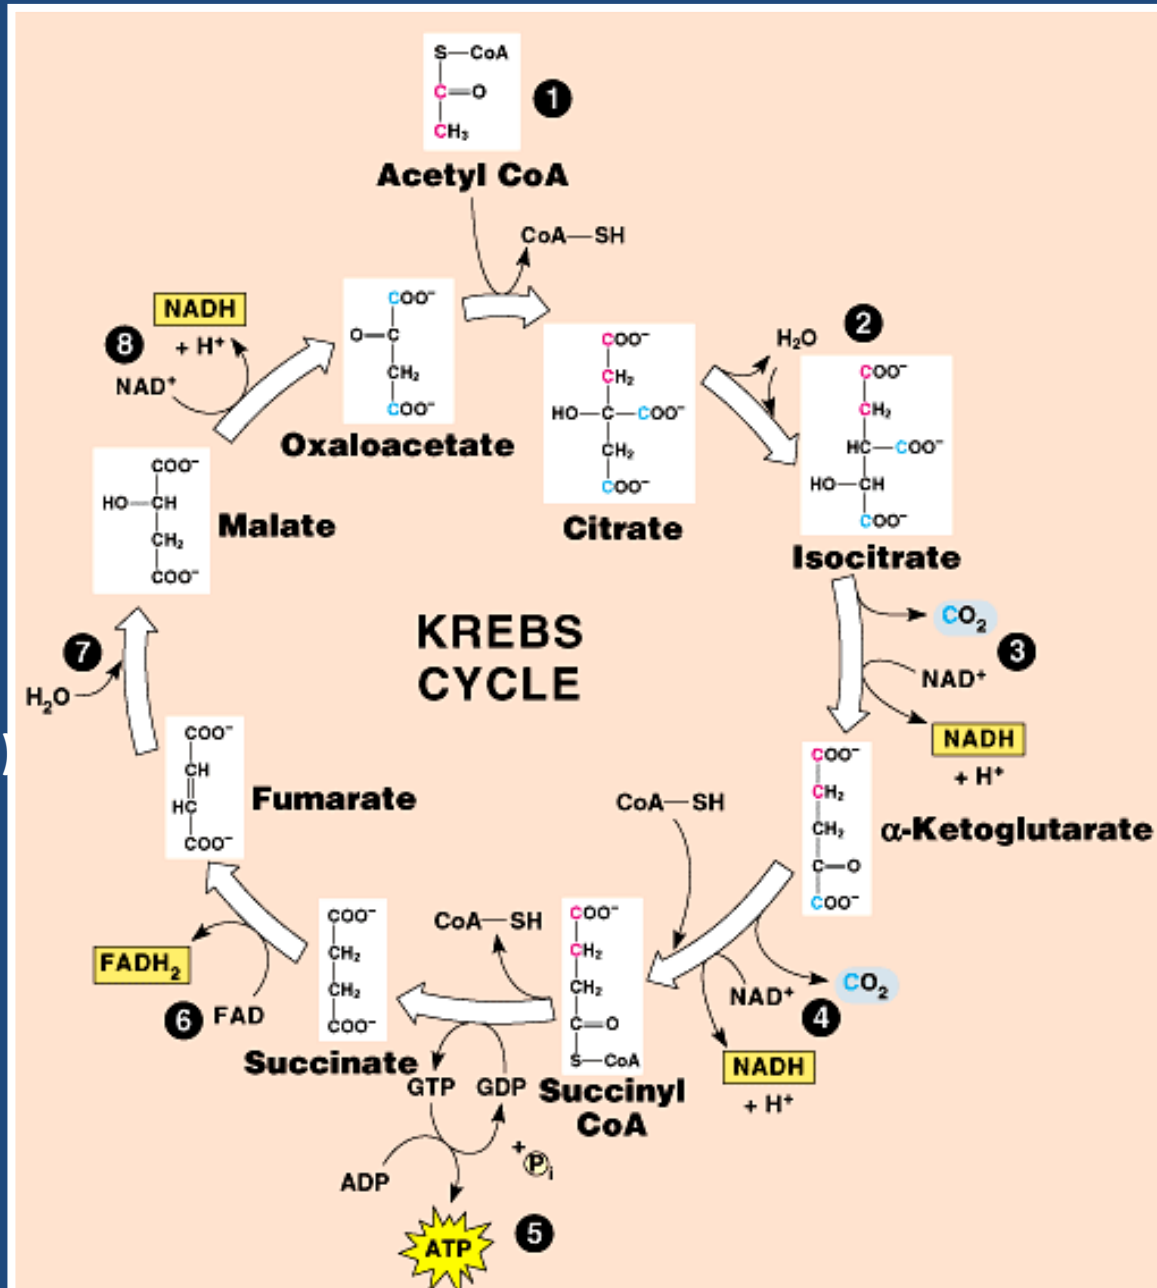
S—CoA
C=O
CH$_3$
1
Acetyl CoA

CoA—SH

COO$^-$
O=C
CH$_2$
COO$^-$
Oxaloacetate

NADH
8
+ H$^+$
NAD$^+$

COO$^-$
CH$_2$
HO—C—COO$^-$
CH$_2$
COO$^-$
Citrate

H$_2$O
2

COO$^-$
CH$_2$
HC—COO$^-$
HO—CH
COO$^-$
Isocitrate

COO$^-$
HO—CH
CH$_2$
COO$^-$
Malate

KREBS CYCLE

$CO_2$
3
NAD$^+$
NADH
+ H$^+$

7
H$_2$O

COO$^-$
CH
HC
COO$^-$
Fumarate

CoA—SH

COO$^-$
CH$_2$
CH$_2$
C=O
COO$^-$
α-Ketoglutarate

FADH$_2$
6 FAD

COO$^-$
CH$_2$
CH$_2$
COO$^-$
Succinate

CoA—SH

COO$^-$
CH$_2$
CH$_2$
C=O
S—CoA
Succinyl CoA

NAD$^+$
$CO_2$
4
NADH
+ H$^+$

GTP
GDP
+ P$_i$
ADP
ATP
5